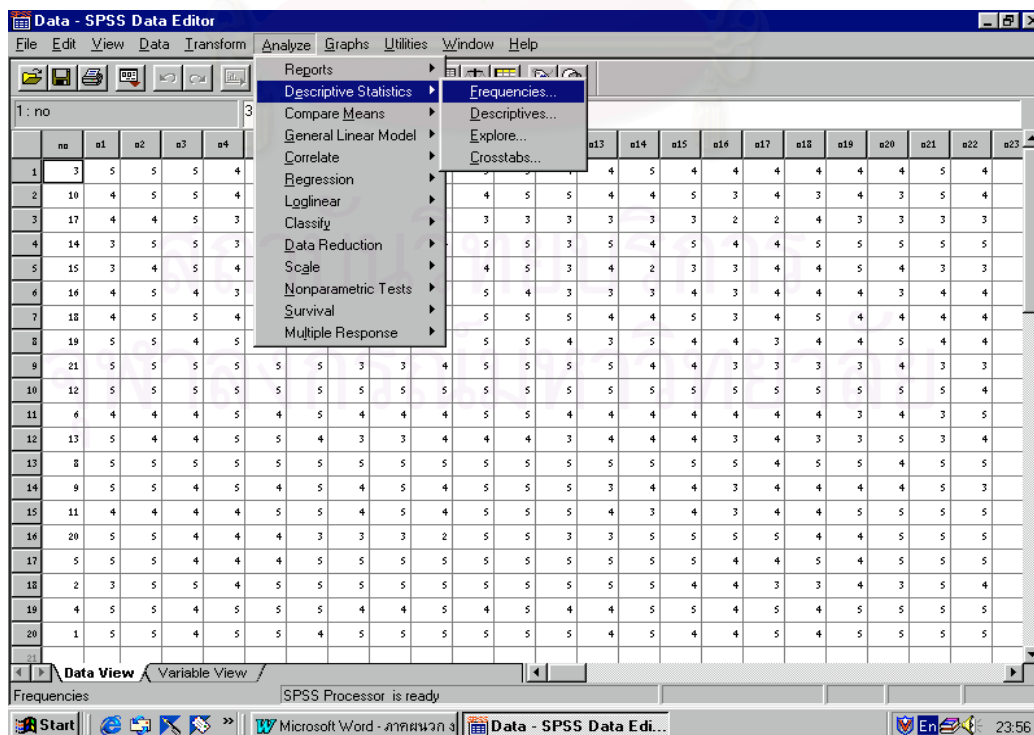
Data - SPSS Data Editor

File Edit View Data Transform Analyze Graphs Utilities Window Help

1 : no

Reports
Descriptive Statistics
Compare Means
General Linear Model
Correlate
Regression
Loglinear
Classify
Data Reduction
Scale
Nonparametric Tests
Survival
Multiple Response

Frequencies...
Descriptives...
Explore...
Crosstabs...

| | no | a1 | a2 | a3 | a4 | | | | | | | | a13 | a14 | a15 | a16 | a17 | a18 | a19 | a20 | a21 | a22 | a23 |
|---|---|---|---|---|---|---|---|---|---|---|---|---|---|---|---|---|---|---|---|---|---|---|---|
| 1 | 3 | 5 | 5 | 5 | 4 | | | | | | | | 4 | 5 | 4 | 4 | 4 | 4 | 4 | 4 | 5 | 4 | |
| 2 | 10 | 4 | 5 | 5 | 4 | | | | | | 4 | 5 | 5 | 4 | 5 | 3 | 4 | 3 | 4 | 3 | 5 | 4 | |
| 3 | 17 | 4 | 4 | 5 | 3 | | | | | | 3 | 3 | 3 | 3 | 3 | 3 | 2 | 2 | 4 | 3 | 3 | 3 | 3 |
| 4 | 14 | 3 | 5 | 5 | 3 | | | | | | 5 | 5 | 3 | 5 | 4 | 5 | 5 | 4 | 5 | 5 | 5 | 5 | 5 |
| 5 | 15 | 3 | 4 | 5 | 4 | | | | | | 4 | 5 | 3 | 4 | 2 | 3 | 3 | 4 | 4 | 5 | 4 | 3 | 3 |
| 6 | 16 | 4 | 5 | 4 | 3 | | | | | | 5 | 4 | 3 | 3 | 3 | 4 | 3 | 4 | 4 | 4 | 3 | 4 | 4 |
| 7 | 18 | 4 | 5 | 5 | 4 | | | | | | 5 | 5 | 5 | 4 | 4 | 5 | 3 | 4 | 5 | 4 | 4 | 4 | 4 |
| 8 | 19 | 5 | 5 | 4 | 5 | | | | | | 5 | 5 | 4 | 3 | 5 | 4 | 4 | 3 | 4 | 4 | 5 | 4 | 4 |
| 9 | 21 | 5 | 5 | 5 | 5 | 5 | 5 | 3 | 3 | 4 | 5 | 5 | 5 | 5 | 4 | 4 | 3 | 3 | 3 | 3 | 4 | 3 | 3 |
| 10 | 12 | 5 | 5 | 5 | 5 | 5 | 5 | 5 | 5 | 5 | 5 | 5 | 5 | 5 | 5 | 5 | 5 | 5 | 5 | 5 | 5 | 5 | 4 |
| 11 | 6 | 4 | 4 | 4 | 5 | 4 | 5 | 4 | 4 | 4 | 5 | 5 | 4 | 4 | 4 | 4 | 4 | 4 | 4 | 3 | 4 | 3 | 5 |
| 12 | 13 | 5 | 4 | 4 | 5 | 5 | 4 | 3 | 3 | 4 | 4 | 4 | 3 | 4 | 4 | 4 | 3 | 4 | 3 | 3 | 5 | 3 | 4 |
| 13 | 8 | 5 | 5 | 5 | 5 | 5 | 5 | 5 | 5 | 5 | 5 | 5 | 5 | 5 | 5 | 5 | 5 | 4 | 5 | 5 | 4 | 5 | 5 |
| 14 | 9 | 5 | 5 | 5 | 5 | 4 | 5 | 5 | 5 | 4 | 5 | 5 | 5 | 3 | 4 | 4 | 3 | 4 | 4 | 4 | 4 | 5 | 3 |
| 15 | 11 | 4 | 4 | 4 | 5 | 5 | 4 | 5 | 4 | 5 | 5 | 5 | 4 | 3 | 4 | 4 | 3 | 4 | 4 | 5 | 5 | 5 | 5 |
| 16 | 20 | 5 | 5 | 4 | 4 | 4 | 3 | 3 | 3 | 2 | 5 | 5 | 3 | 3 | 5 | 5 | 5 | 4 | 4 | 4 | 5 | 5 | 5 |
| 17 | 5 | 5 | 5 | 4 | 4 | 4 | 5 | 5 | 5 | 5 | 5 | 5 | 5 | 5 | 5 | 5 | 5 | 4 | 5 | 5 | 5 | 5 | 5 |
| 18 | 2 | 3 | 5 | 5 | 4 | 5 | 5 | 5 | 5 | 5 | 5 | 5 | 5 | 5 | 4 | 4 | 3 | 3 | 4 | 3 | 5 | 4 | |
| 19 | 4 | 5 | 5 | 4 | 5 | 5 | 5 | 4 | 4 | 5 | 4 | 5 | 4 | 4 | 5 | 5 | 5 | 4 | 5 | 5 | 5 | 5 | |
| 20 | 1 | 5 | 5 | 4 | 5 | 5 | 4 | 5 | 5 | 5 | 5 | 5 | 4 | 5 | 4 | 4 | 5 | 4 | 5 | 5 | 5 | 5 | |

Data View / Variable View

Frequencies | SPSS Processor is ready

Start | Microsoft Word - ภาคผนวก | Data - SPSS Data Edi... | En | 23:56